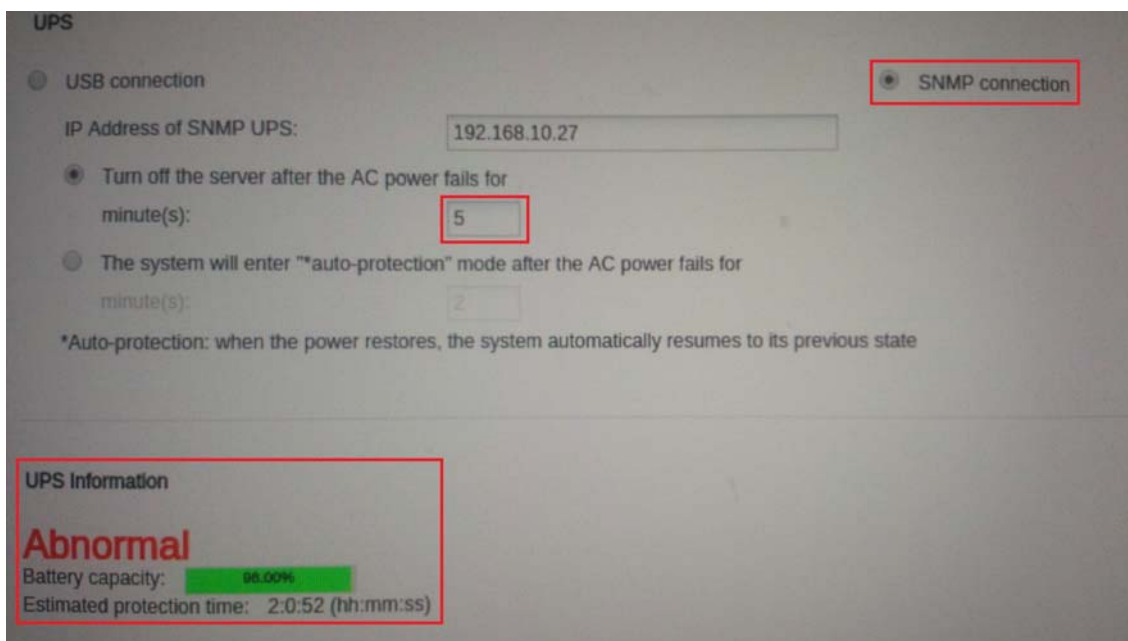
UPS

USB connection

SNMP connection

IP Address of SNMP UPS: 192.168.10.27

Turn off the server after the AC power fails for minute(s): 5

The system will enter "*auto-protection" mode after the AC power fails for minute(s): 2

*Auto-protection: when the power restores, the system automatically resumes to its previous state

UPS Information

Abnormal

Battery capacity: 98.00%

Estimated protection time: 2:0:52 (hh:mm:ss)